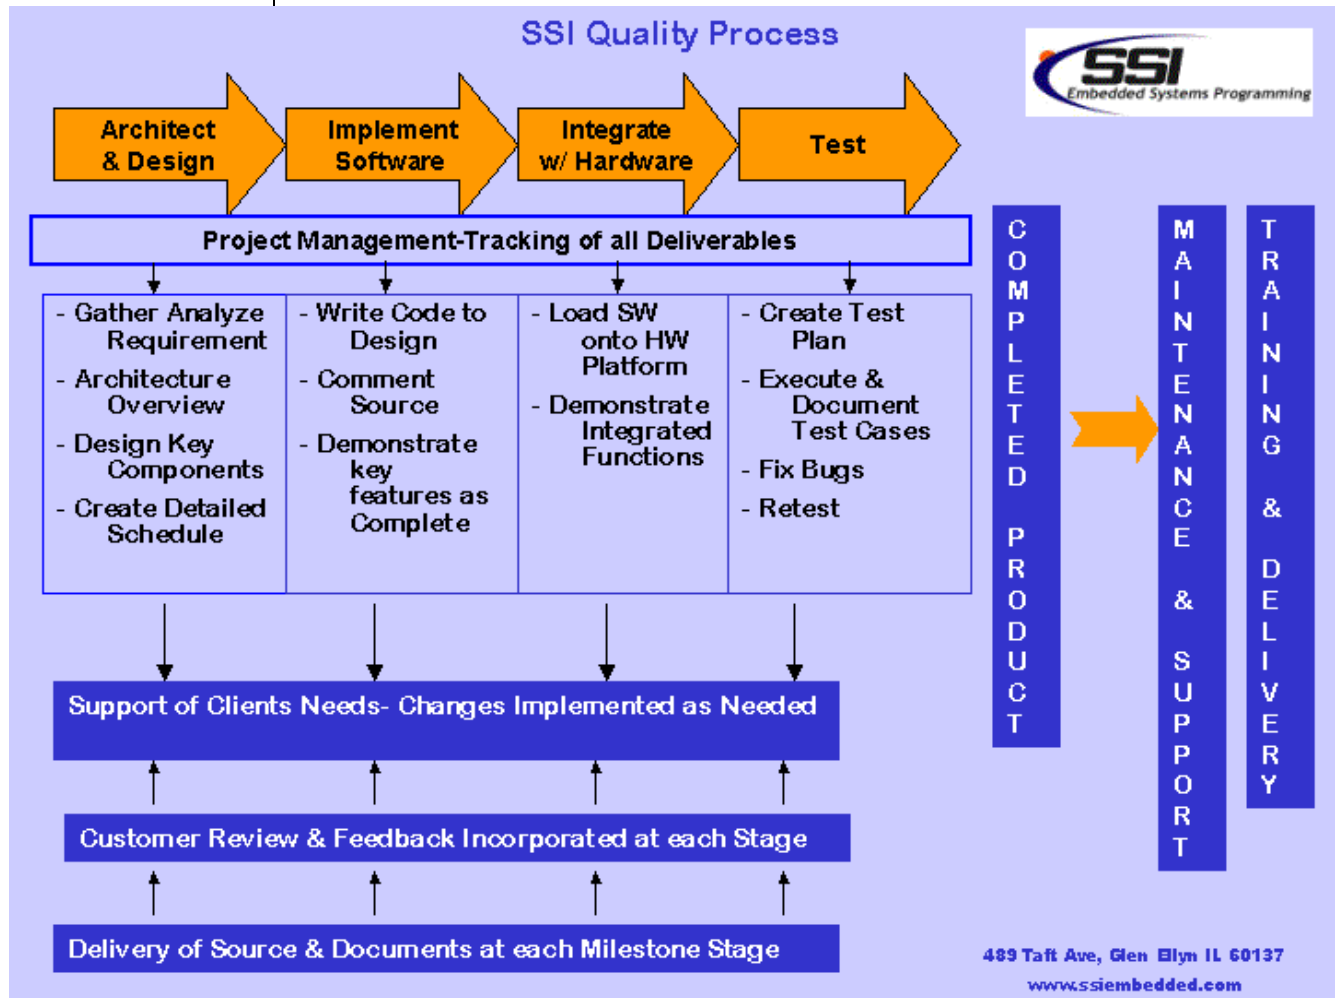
SSI Quality Process

SSI
Embedded Systems Programming

Architect & Design

Implement Software

Integrate w/ Hardware

Test

Project Management-Tracking of all Deliverables

- Gather Analyze Requirement
- Architecture Overview
- Design Key Components
- Create Detailed Schedule

- Write Code to Design
- Comment Source
- Demonstrate key features as Complete

- Load SW onto HW Platform
- Demonstrate Integrated Functions

- Create Test Plan
- Execute & Document Test Cases
- Fix Bugs
- Retest

COMPLETED PRODUCT

MAINTENANCE & SUPPORT

TRAINING & DELIVERY

Support of Clients Needs- Changes Implemented as Needed

Customer Review & Feedback Incorporated at each Stage

Delivery of Source & Documents at each Milestone Stage

489 Taft Ave, Glen Ellyn IL 60137
www.ssiembedded.com